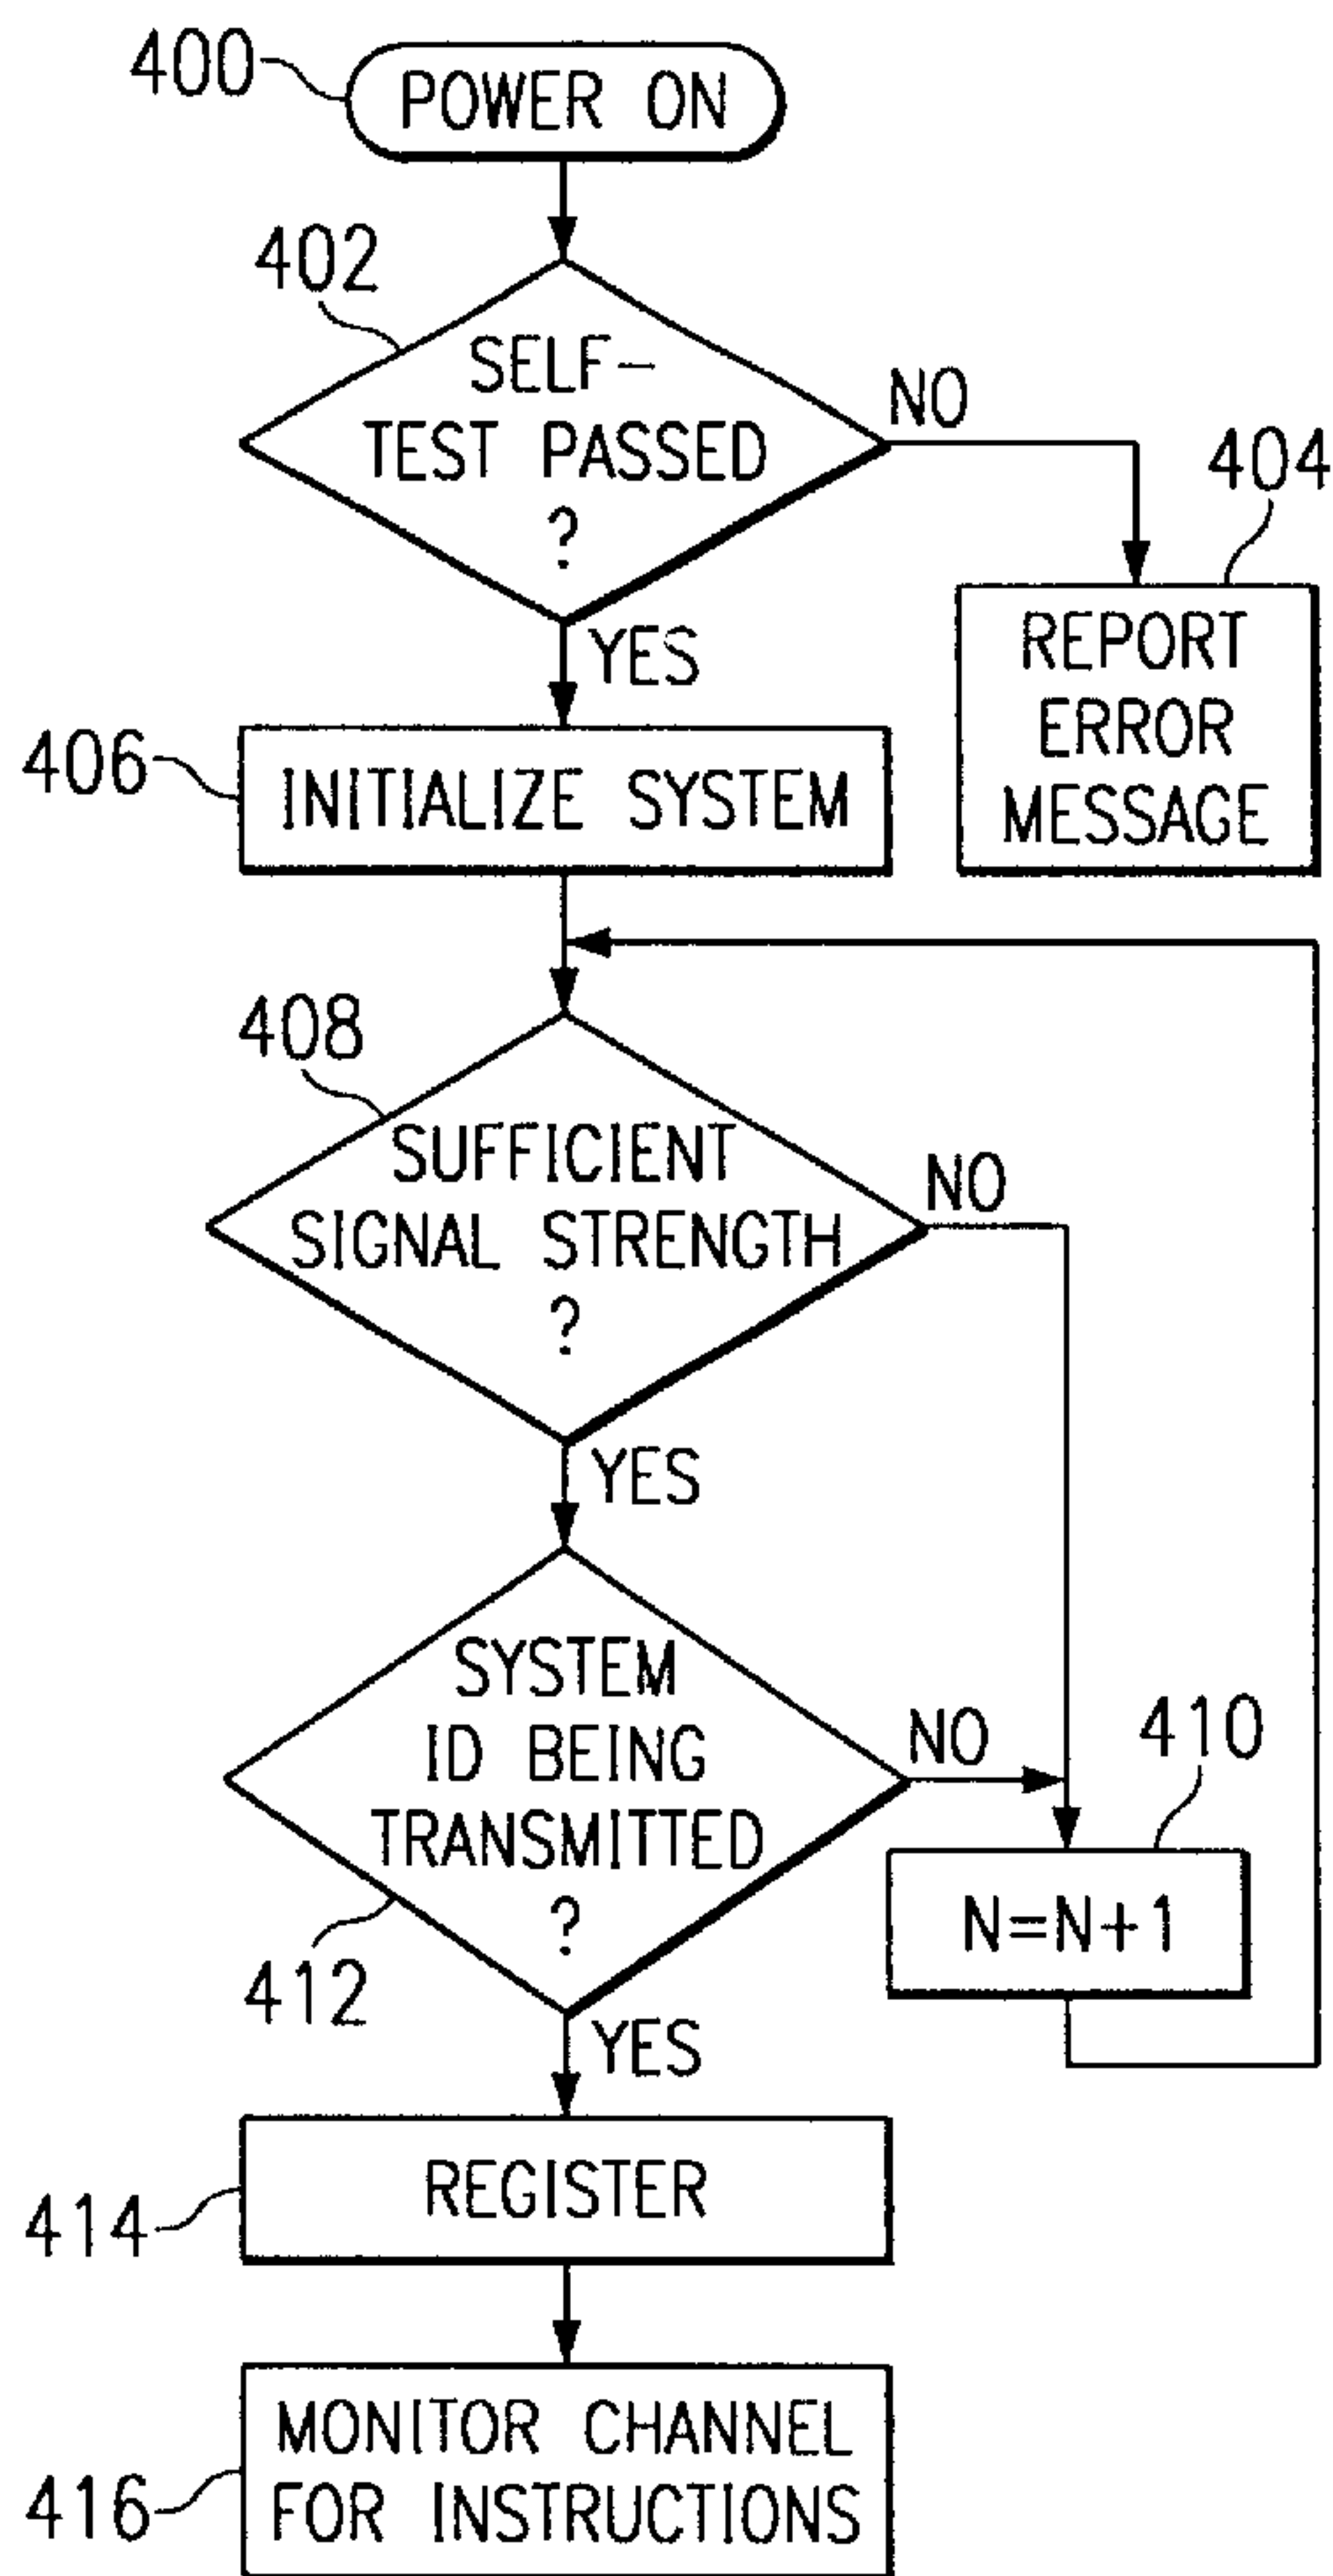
400
POWER ON

402
SELF-TEST PASSED ?

NO

404
REPORT ERROR MESSAGE

YES

406
INITIALIZE SYSTEM

408
SUFFICIENT SIGNAL STRENGTH ?

NO

YES

SYSTEM ID BEING TRANSMITTED ?

NO

410
N=N+1

412

YES

REGISTER
414

MONITOR CHANNEL FOR INSTRUCTIONS
416